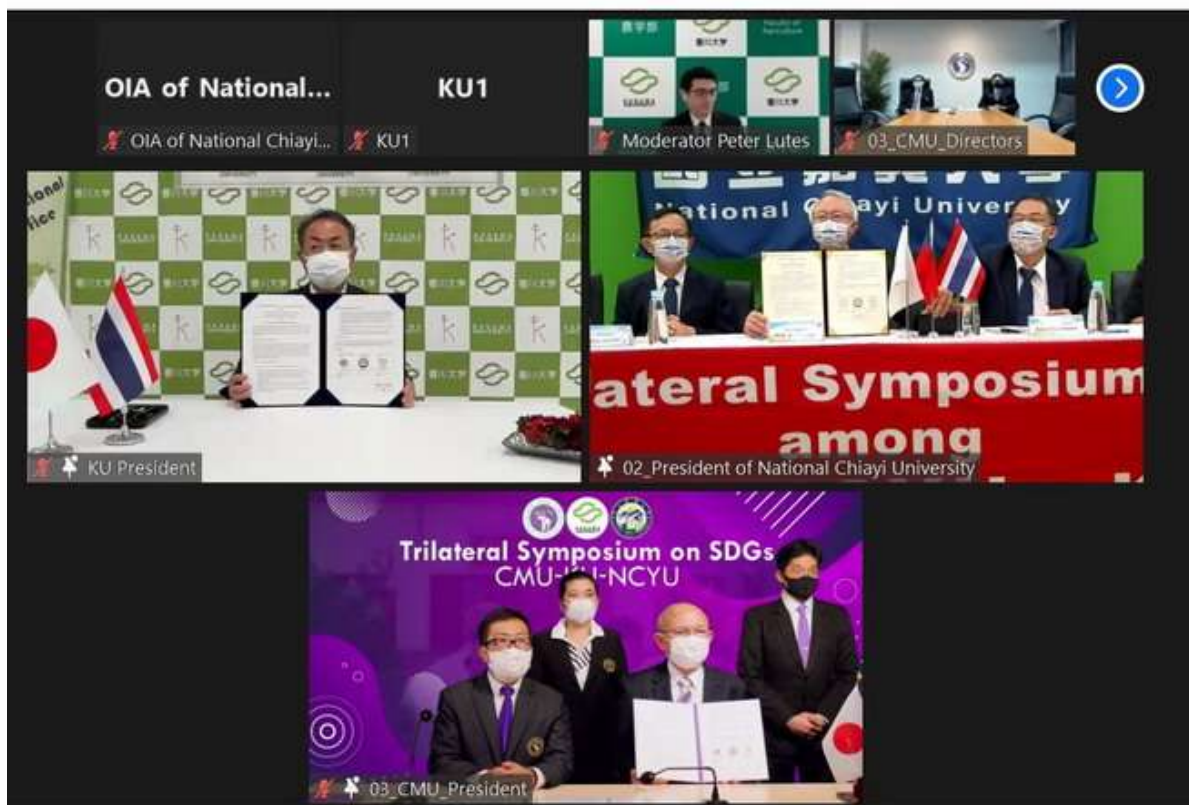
OIA of National...

OIA of National Chiayi...

KU1

KU1

Moderator Peter Lutes

03_CMU_Directors

KU President

National Chiayi University

ateral Symposium

among

02_President of National Chiayi University

Trilateral Symposium on SDGs

CMU-KU-NCYU

03_CMU_President